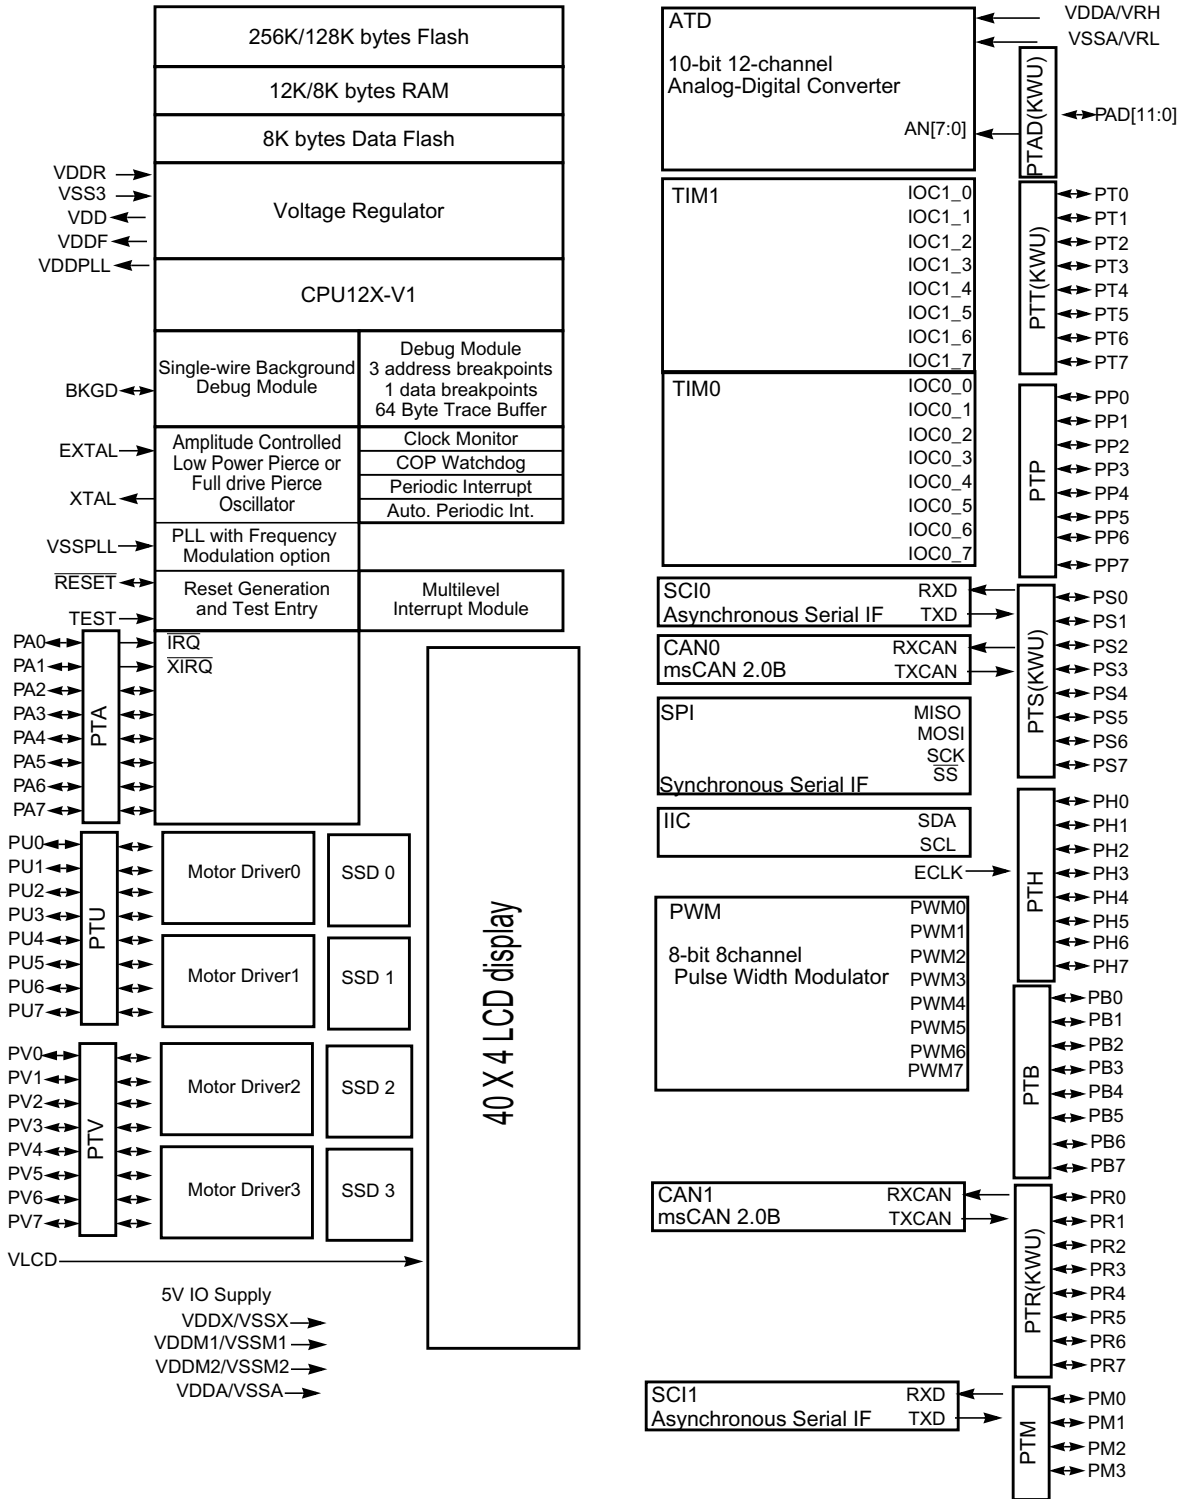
256K/128K bytes Flash
12K/8K bytes RAM
8K bytes Data Flash
VDDR
VSS3
VDD
VDDF
VDDPLL
Voltage Regulator
CPU12X-V1
BKGD
Single-wire Background Debug Module
Debug Module
3 address breakpoints
1 data breakpoints
64 Byte Trace Buffer
EXTAL
XTAL
Amplitude Controlled Low Power Pierce or Full drive Pierce Oscillator
Clock Monitor
COP Watchdog
Periodic Interrupt
Auto. Periodic Int.
VSSPLL
PLL with Frequency Modulation option
$\overline{RESET}$
Reset Generation and Test Entry
Multilevel Interrupt Module
TEST
$\overline{IRQ}$
$\overline{XIRQ}$
PA0
PA1
PA2
PA3
PA4
PA5
PA6
PA7
PTA
PU0
PU1
PU2
PU3
PU4
PU5
PU6
PU7
PTU
Motor Driver0
SSD 0
Motor Driver1
SSD 1
PV0
PV1
PV2
PV3
PV4
PV5
PV6
PV7
PTV
Motor Driver2
SSD 2
Motor Driver3
SSD 3
40 X 4 LCD display
VLCD
5V IO Supply
VDDX/VSSX
VDDM1/VSSM1
VDDM2/VSSM2
VDDA/VSSA

ATD
10-bit 12-channel
Analog-Digital Converter
AN[7:0]
VDDA/VRH
VSSA/VRL
PTAD(KWU)
PAD[11:0]
TIM1
IOC1_0
IOC1_1
IOC1_2
IOC1_3
IOC1_4
IOC1_5
IOC1_6
IOC1_7
PTT(KWU)
PT0
PT1
PT2
PT3
PT4
PT5
PT6
PT7
TIM0
IOC0_0
IOC0_1
IOC0_2
IOC0_3
IOC0_4
IOC0_5
IOC0_6
IOC0_7
PTP
PP0
PP1
PP2
PP3
PP4
PP5
PP6
PP7
SCI0
Asynchronous Serial IF
RXD
TXD
CAN0
msCAN 2.0B
RXCAN
TXCAN
SPI
Synchronous Serial IF
MISO
MOSI
SCK
$\overline{SS}$
PTS(KWU)
PS0
PS1
PS2
PS3
PS4
PS5
PS6
PS7
IIC
SDA
SCL
ECLK
PTH
PH0
PH1
PH2
PH3
PH4
PH5
PH6
PH7
PWM
8-bit 8channel
Pulse Width Modulator
PWM0
PWM1
PWM2
PWM3
PWM4
PWM5
PWM6
PWM7
PTB
PB0
PB1
PB2
PB3
PB4
PB5
PB6
PB7
CAN1
msCAN 2.0B
RXCAN
TXCAN
PTR(KWU)
PR0
PR1
PR2
PR3
PR4
PR5
PR6
PR7
SCI1
Asynchronous Serial IF
RXD
TXD
PTM
PM0
PM1
PM2
PM3